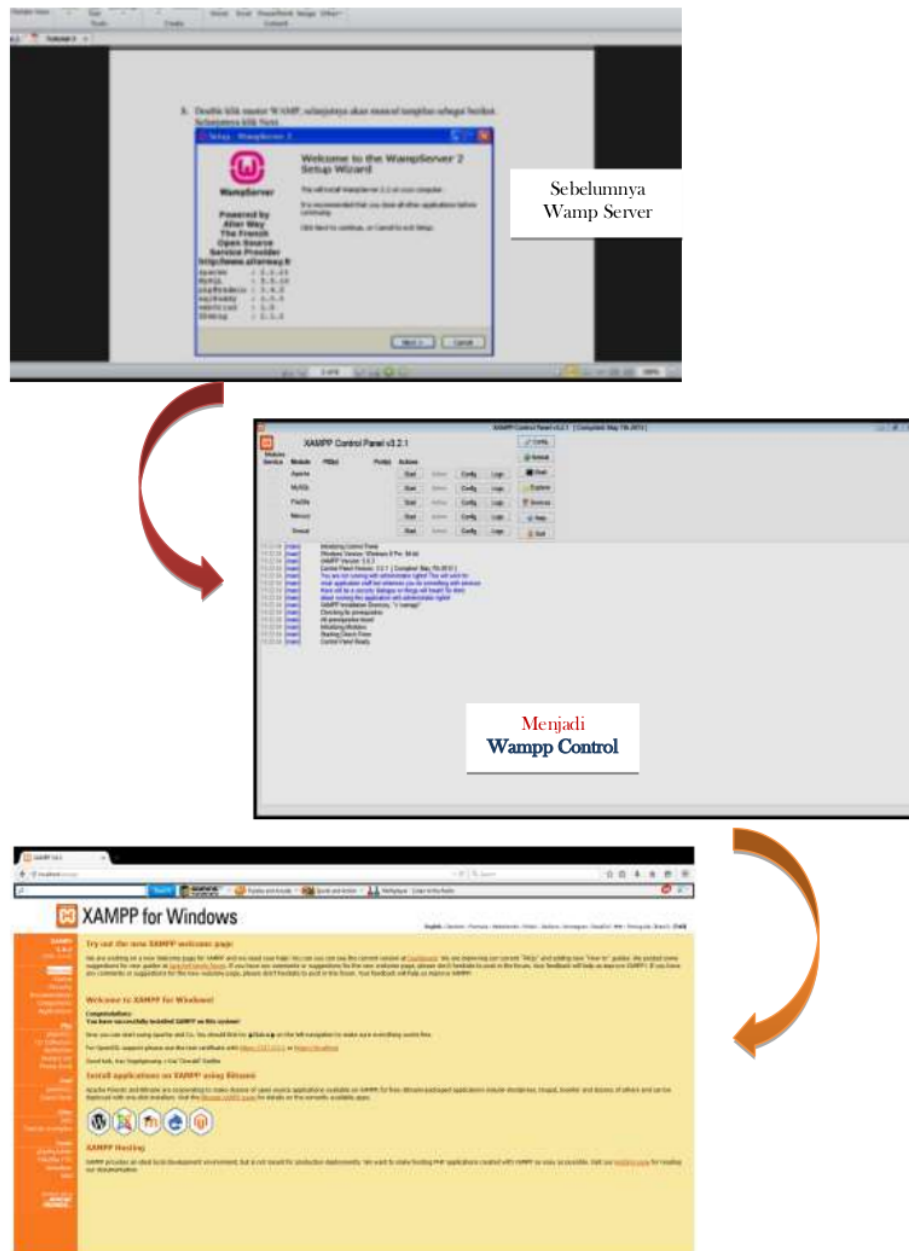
3. Double klik master WAMP, selanjutnya akan muncul tampilan sebagai berikut. Selanjutnya klik Next.

Setup - WampServer 2

Welcome to the WampServer 2 Setup Wizard

WampServer

Powered by Alter Way The French Open Source Service Provider

Next > Cancel

Sebelumnya Wamp Server

XAMPP Control Panel v3.2.1

Config
Netstat
Shell
Explorer
Services
Help
Quit

Module Service Module PID(s) Port(s) Actions

Apache Start Admin Config Logs
MySQL Start Admin Config Logs
FileZilla Start Admin Config Logs
Mercury Start Admin Config Logs
Tomcat Start Admin Config Logs

Menjadi
Wampp Control

XAMPP for Windows

Try out the new XAMPP welcome page

Welcome to XAMPP for Windows!

Congratulations:
You have successfully installed XAMPP on this system!

Install applications on XAMPP using Bitnami

XAMPP Hosting